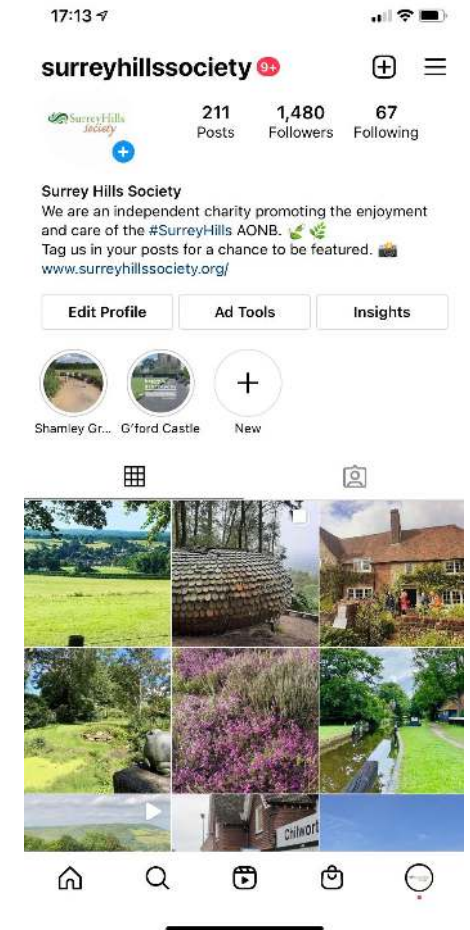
17:13

surreyhillssociety 9+

Surrey Hills Society

211 Posts
1,480 Followers
67 Following

Surrey Hills Society
We are an independent charity promoting the enjoyment and care of the #SurreyHills AONB. 🌿🌿
Tag us in your posts for a chance to be featured. 📸
www.surreyhillssociety.org/

Edit Profile
Ad Tools
Insights

Shamley Gr...
G'ford Castle
New

Chilwort